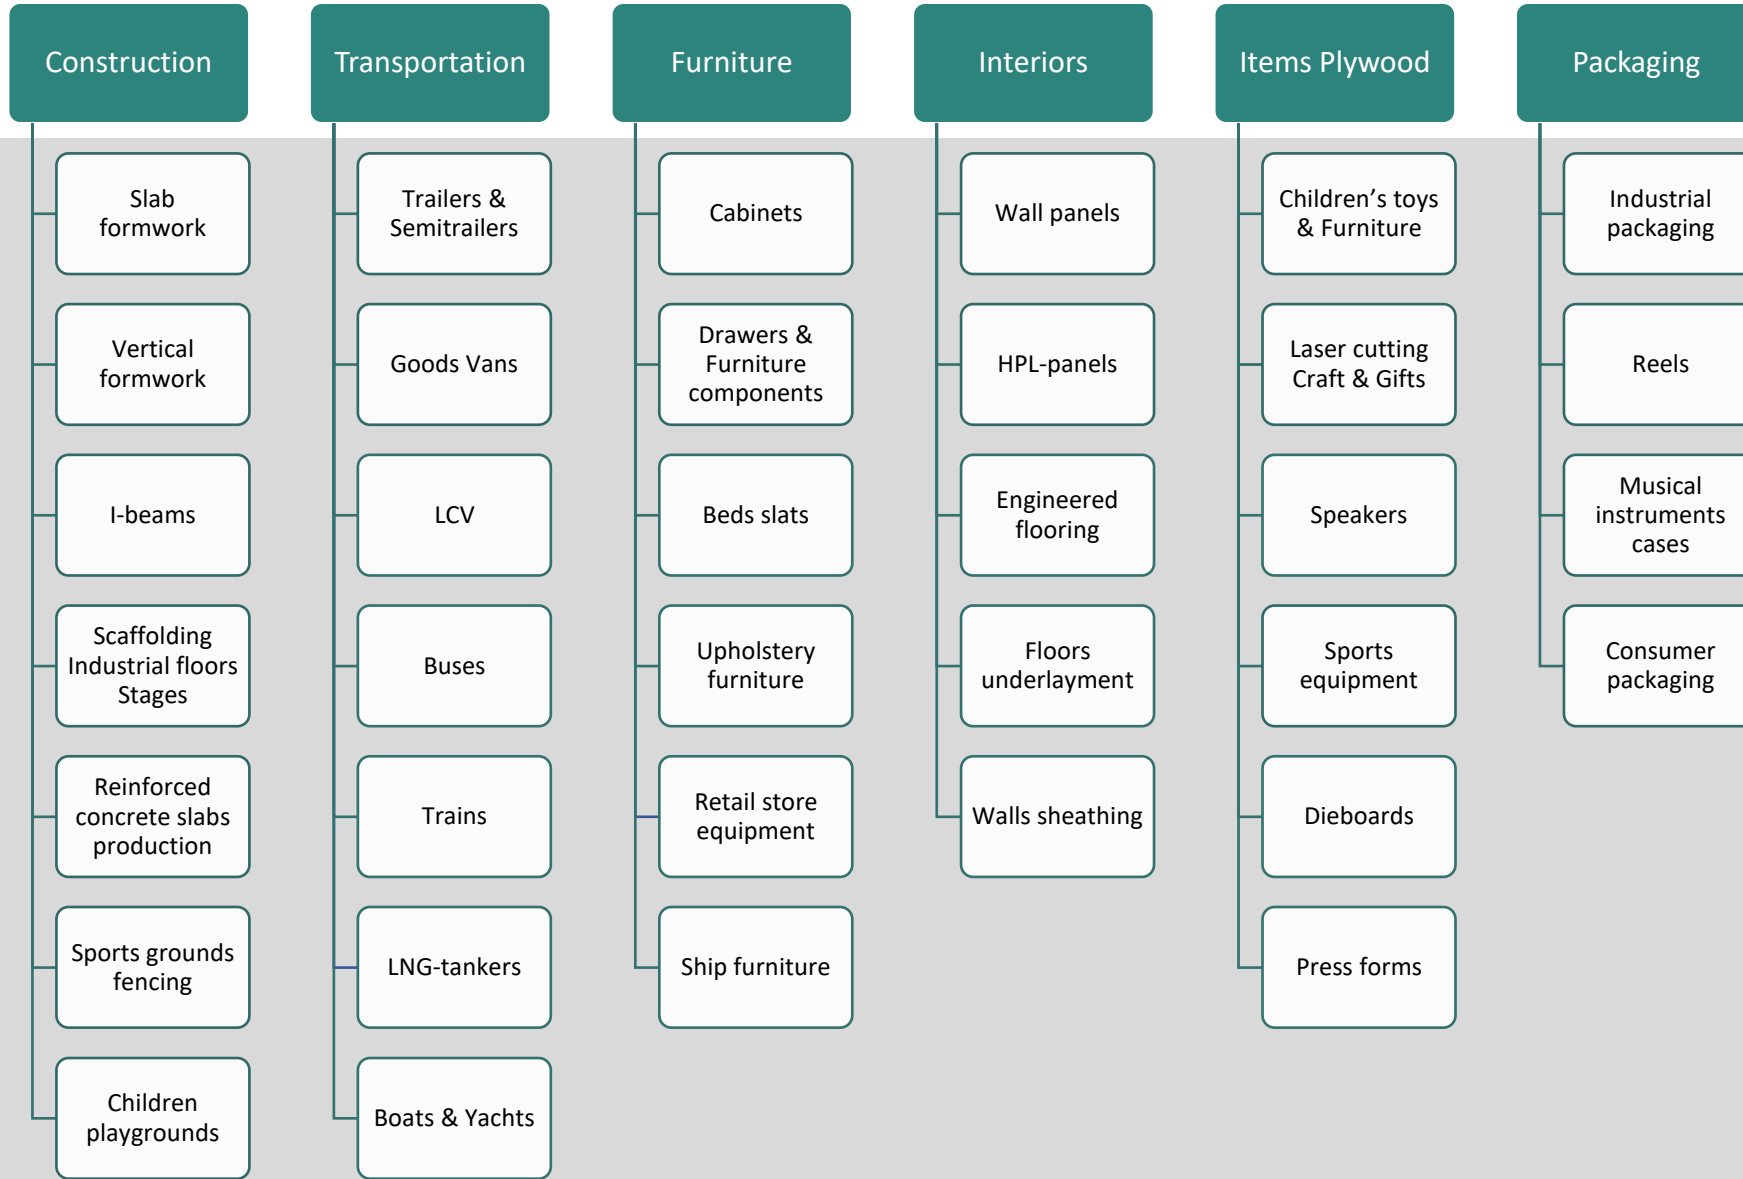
Construction

Slab formwork

Vertical formwork

I-beams

Scaffolding Industrial floors Stages

Reinforced concrete slabs production

Sports grounds fencing

Children playgrounds

Transportation

Trailers & Semitrailers

Goods Vans

LCV

Buses

Trains

LNG-tankers

Boats & Yachts

Furniture

Cabinets

Drawers & Furniture components

Beds slats

Upholstery furniture

Retail store equipment

Ship furniture

Interiors

Wall panels

HPL-panels

Engineered flooring

Floors underlayment

Walls sheathing

Items Plywood

Children’s toys & Furniture

Laser cutting Craft & Gifts

Speakers

Sports equipment

Dieboards

Press forms

Packaging

Industrial packaging

Reels

Musical instruments cases

Consumer packaging